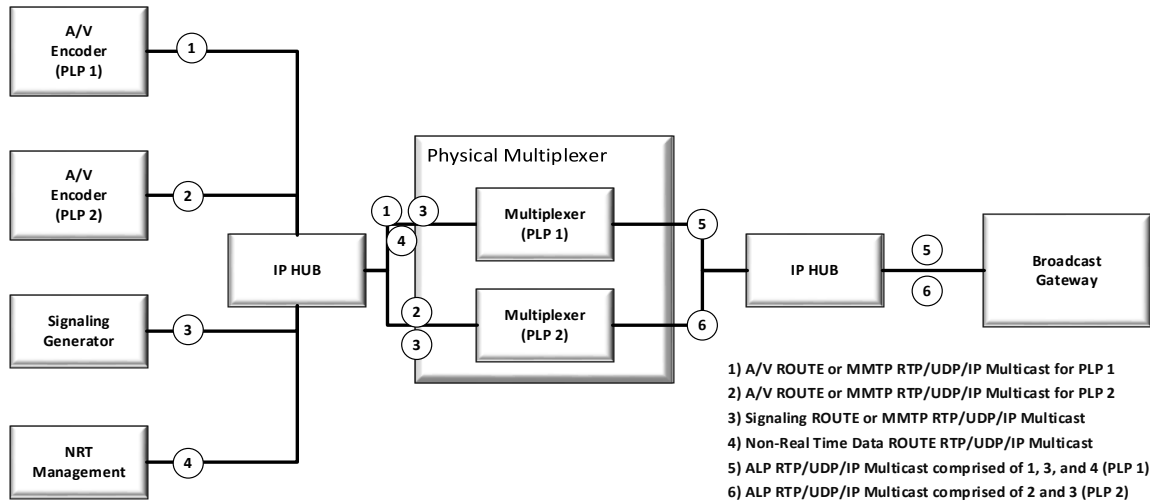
A/V Encoder (PLP 1)

1

A/V Encoder (PLP 2)

2

Signaling Generator

3

NRT Management

4

IP HUB

Physical Multiplexer

1

3

4

Multiplexer (PLP 1)

2

3

Multiplexer (PLP 2)

5

6

IP HUB

5

6

Broadcast Gateway

1) A/V ROUTE or MMTP RTP/UDP/IP Multicast for PLP 1
2) A/V ROUTE or MMTP RTP/UDP/IP Multicast for PLP 2
3) Signaling ROUTE or MMTP RTP/UDP/IP Multicast
4) Non-Real Time Data ROUTE RTP/UDP/IP Multicast
5) ALP RTP/UDP/IP Multicast comprised of 1, 3, and 4 (PLP 1)
6) ALP RTP/UDP/IP Multicast comprised of 2 and 3 (PLP 2)